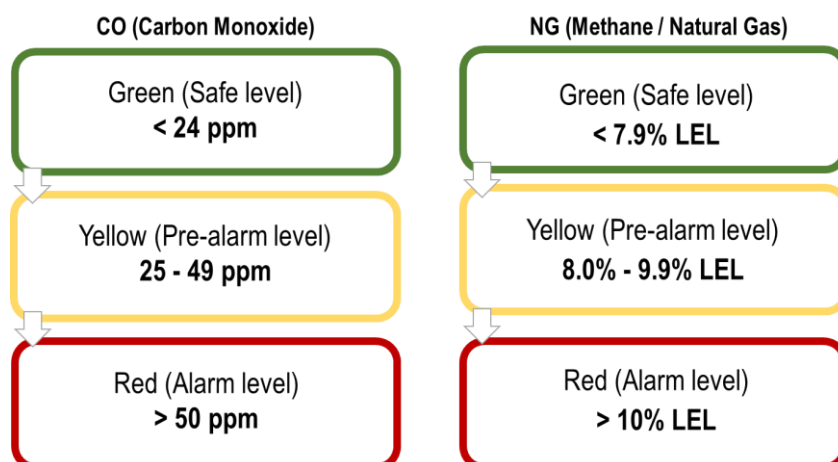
CO (Carbon Monoxide)

Green (Safe level)
< 24 ppm

Yellow (Pre-alarm level)
25 - 49 ppm

Red (Alarm level)
> 50 ppm

NG (Methane / Natural Gas)

Green (Safe level)
< 7.9% LEL

Yellow (Pre-alarm level)
8.0% - 9.9% LEL

Red (Alarm level)
> 10% LEL